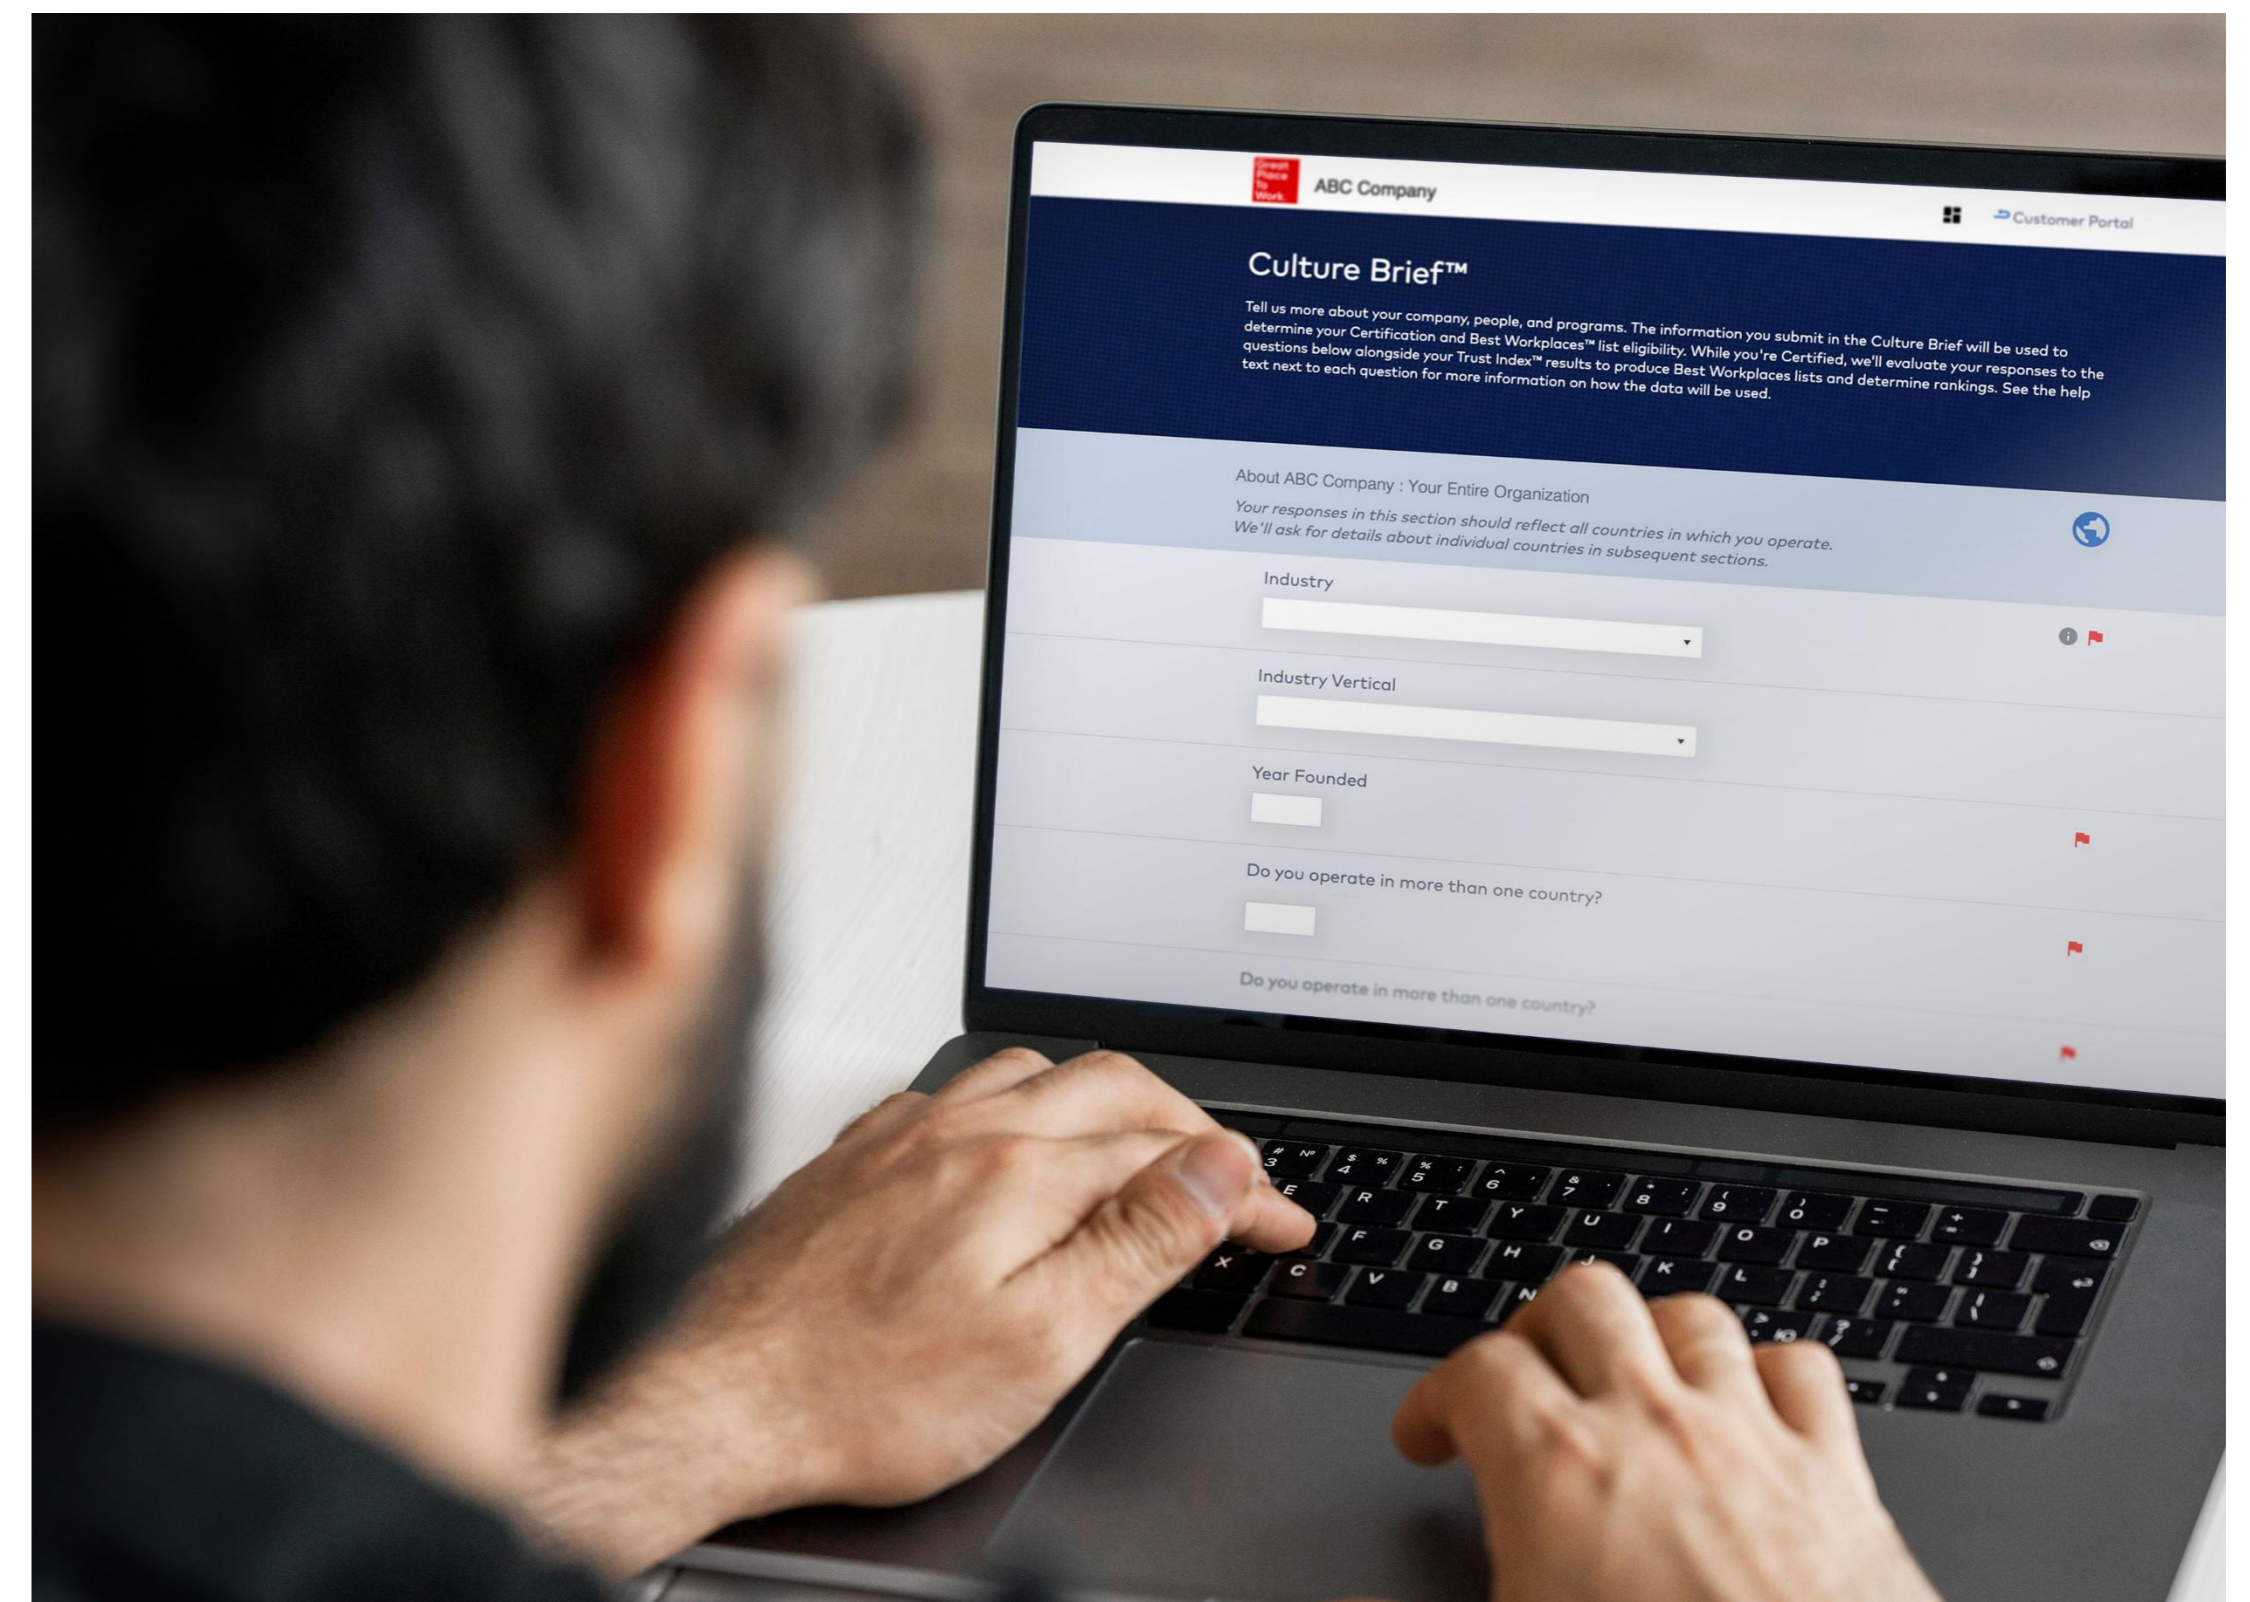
Great Place To Work.

ABC Company

Customer Portal

Culture Brief™

Tell us more about your company, people, and programs. The information you submit in the Culture Brief will be used to determine your Certification and Best Workplaces™ list eligibility. While you're Certified, we'll evaluate your responses to the questions below alongside your Trust Index™ results to produce Best Workplaces lists and determine rankings. See the help text next to each question for more information on how the data will be used.

About ABC Company : Your Entire Organization

Your responses in this section should reflect all countries in which you operate. We'll ask for details about individual countries in subsequent sections.

Industry

Industry Vertical

Year Founded

Do you operate in more than one country?

Do you operate in more than one country?